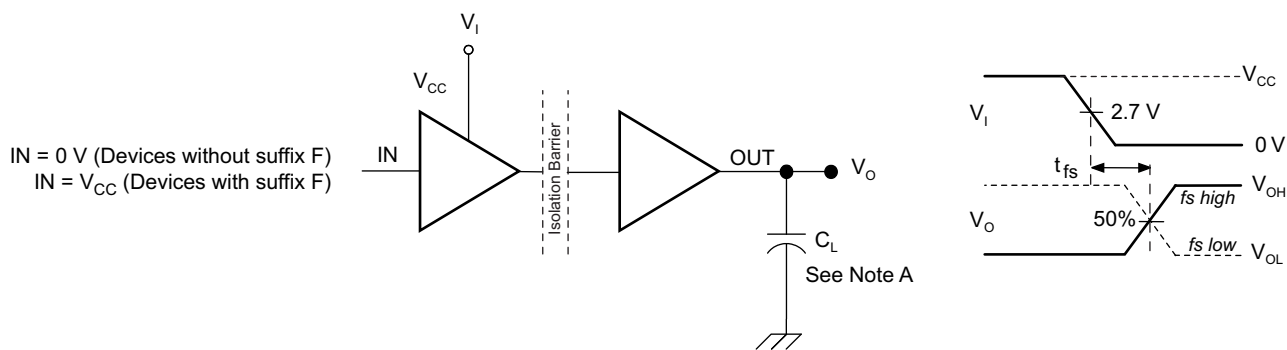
$V_I$

$V_{CC}$

IN = 0 V (Devices without suffix F)
IN = $V_{CC}$ (Devices with suffix F)

IN

Isolation Barrier

OUT

$V_O$

$C_L$

See Note A

$V_{CC}$

$V_I$

2.7 V

0 V

$t_{fs}$

$V_{OH}$

fs high

$V_O$

50%

fs low

$V_{OL}$